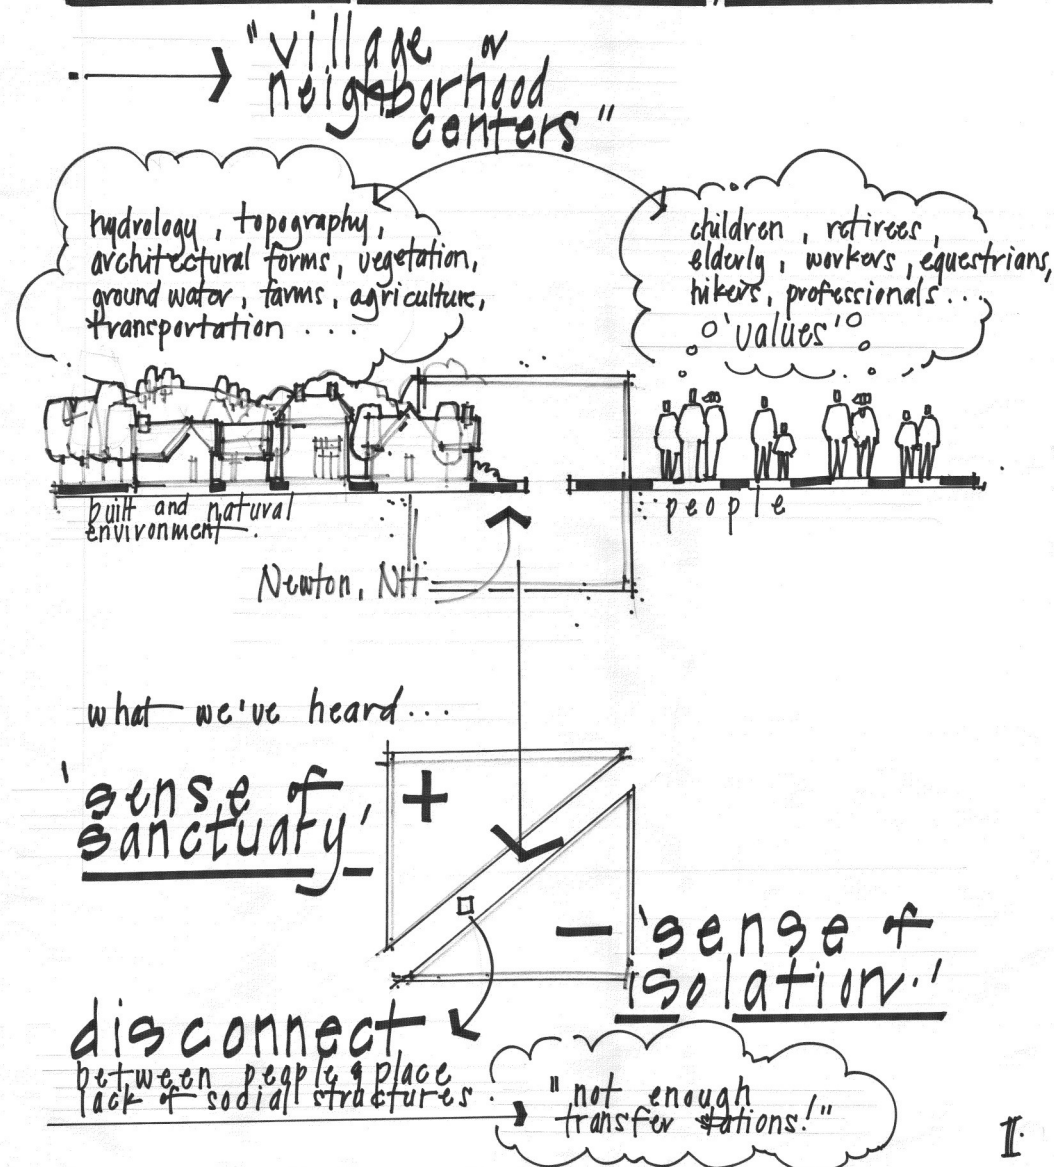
"village or neighborhood centers"

hydrology, topography, architectural forms, vegetation, ground water, farms, agriculture, transportation . . .

children, retirees, elderly, workers, equestrians, hikers, professionals . . .
'values'

built and natural environment.

people

Newton, NH

what we've heard . . .

'sense of sanctuary'

+

−

'sense of isolation.'

disconnect
between people & place
lack of social structures

"not enough transfer stations!"

I.